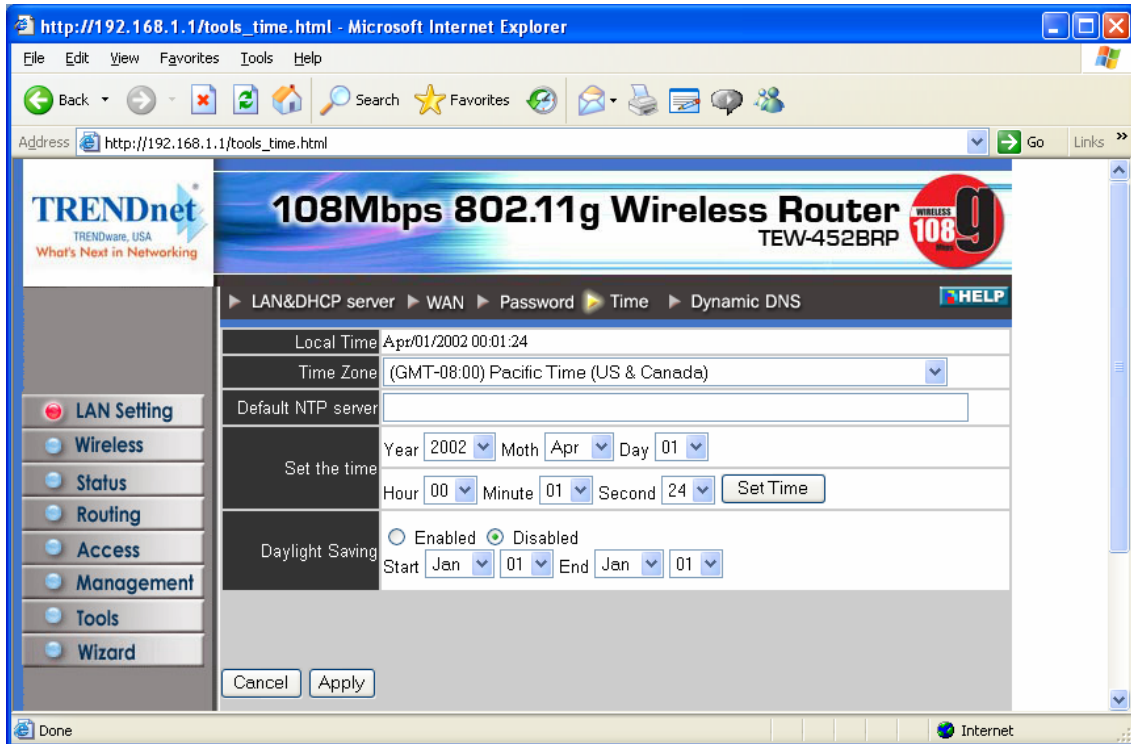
http://192.168.1.1/tools_time.html - Microsoft Internet Explorer

File Edit View Favorites Tools Help

Back Search Favorites

Address http://192.168.1.1/tools_time.html Go Links

TRENDnet
TRENDware, USA
What's Next in Networking

108Mbps 802.11g Wireless Router
TEW-452BRP
WIRELESS 108 g

LAN&DHCP server WAN Password Time Dynamic DNS HELP

| | |
|---|---|
| Local Time | Apr/01/2002 00:01:24 |
| Time Zone | (GMT-08:00) Pacific Time (US & Canada) |
| Default NTP server | |
| Set the time | Year 2002 Moth Apr Day 01 |
| | Hour 00 Minute 01 Second 24 Set Time |
| Daylight Saving | Enabled Disabled |
| | Start Jan 01 End Jan 01 |

LAN Setting
Wireless
Status
Routing
Access
Management
Tools
Wizard

Cancel Apply

Done Internet